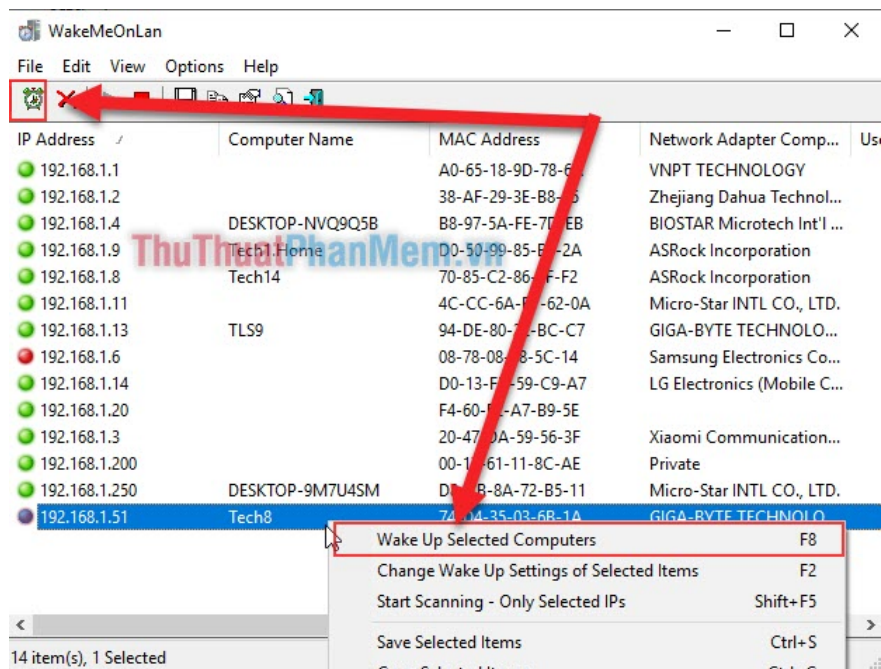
WakeMeOnLan

File Edit View Options Help

| IP Address | Computer Name | MAC Address | Network Adapter Comp... | Us |
|---|---|---|---|---|
| 192.168.1.1 | | A0-65-18-9D-78-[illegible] | VNPT TECHNOLOGY | |
| 192.168.1.2 | | 38-AF-29-3E-B8-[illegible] | Zhejiang Dahua Technol... | |
| 192.168.1.4 | DESKTOP-NVQ9Q5B | B8-97-5A-FE-7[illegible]EB | BIOSTAR Microtech Int'l ... | |
| 192.168.1.9 | Tech1.Home | D0-50-99-85-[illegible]-2A | ASRock Incorporation | |
| 192.168.1.8 | Tech14 | 70-85-C2-86-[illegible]-F2 | ASRock Incorporation | |
| 192.168.1.11 | | 4C-CC-6A-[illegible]-62-0A | Micro-Star INTL CO., LTD. | |
| 192.168.1.13 | TLS9 | 94-DE-80-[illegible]-BC-C7 | GIGA-BYTE TECHNOLO... | |
| 192.168.1.6 | | 08-78-08-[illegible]-5C-14 | Samsung Electronics Co... | |
| 192.168.1.14 | | D0-13-F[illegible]-59-C9-A7 | LG Electronics (Mobile C... | |
| 192.168.1.20 | | F4-60-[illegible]-A7-B9-5E | | |
| 192.168.1.3 | | 20-47-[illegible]A-59-56-3F | Xiaomi Communication... | |
| 192.168.1.200 | | 00-1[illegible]-61-11-8C-AE | Private | |
| 192.168.1.250 | DESKTOP-9M7U4SM | D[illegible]-8A-72-B5-11 | Micro-Star INTL CO., LTD. | |
| 192.168.1.51 | Tech8 | 7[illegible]-35-03-6B-1A | GIGA-BYTE TECHNOLO... | |

Wake Up Selected Computers F8
Change Wake Up Settings of Selected Items F2
Start Scanning - Only Selected IPs Shift+F5
Save Selected Items Ctrl+S

14 item(s), 1 Selected

ThuThuatPhanMem.vn